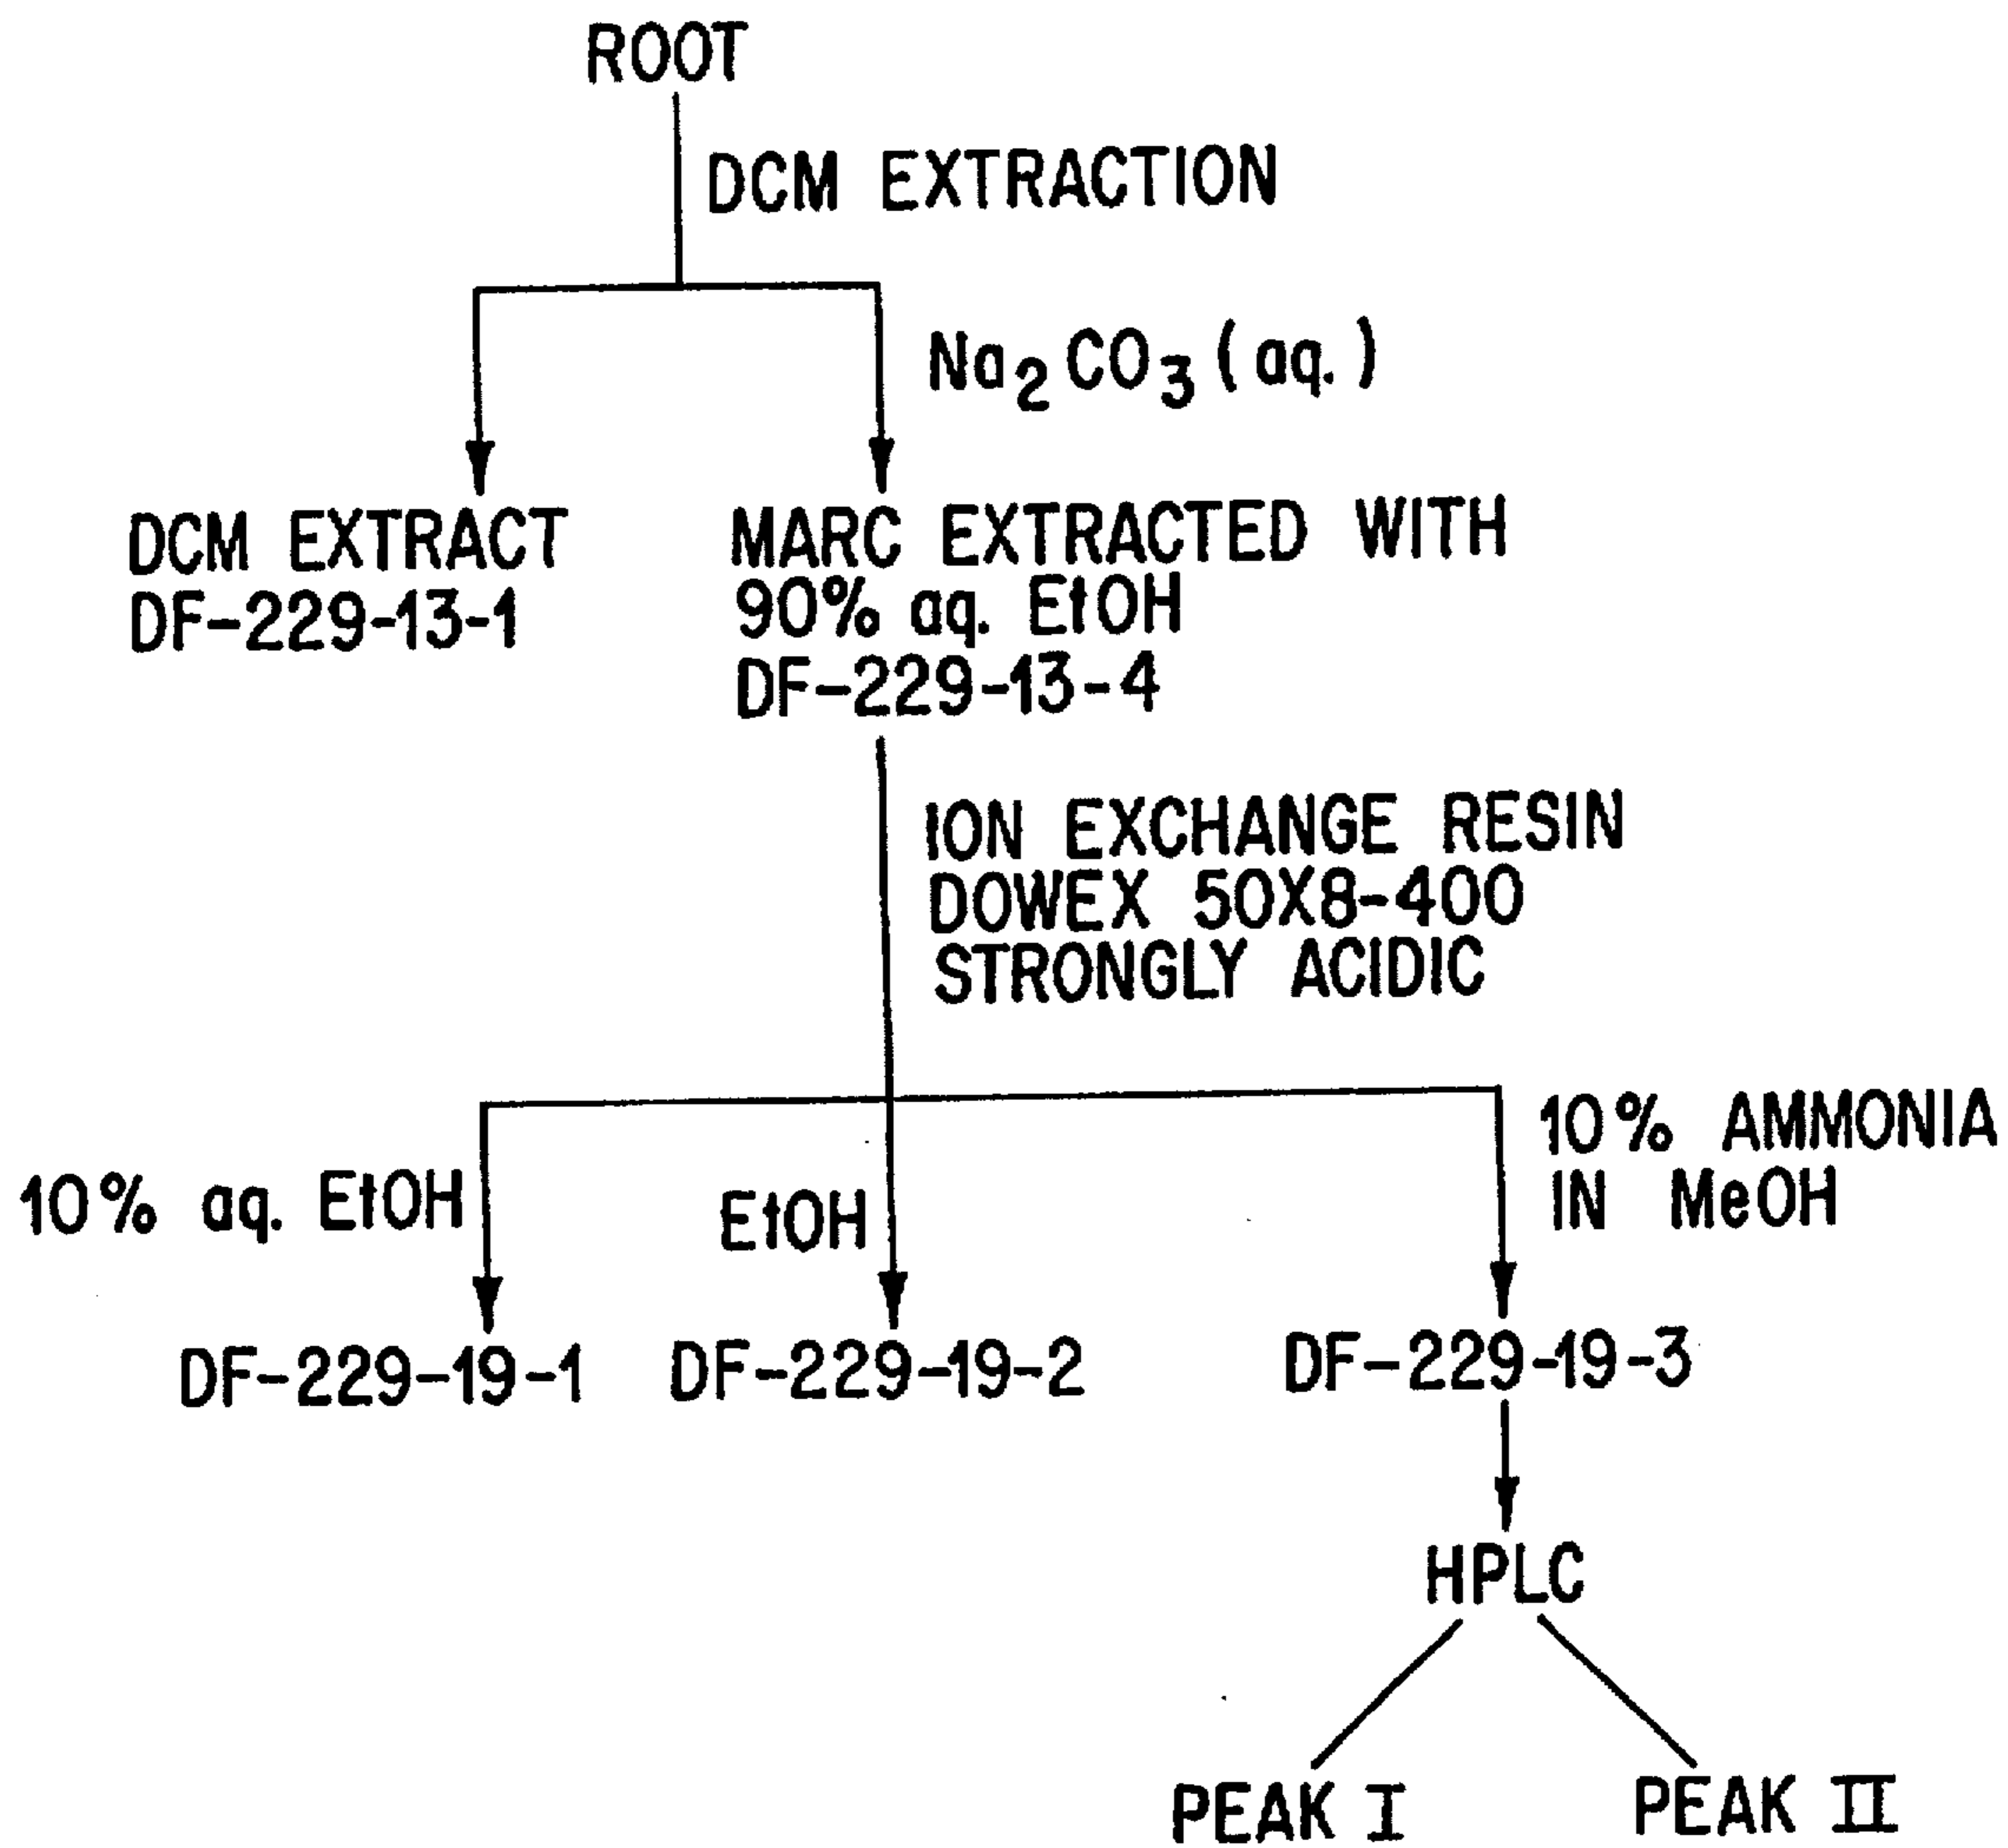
ROOT

DCM EXTRACTION

$Na_2CO_3$ (aq.)

DCM EXTRACT
DF-229-13-1

MARC EXTRACTED WITH
90% aq. EtOH
DF-229-13-4

ION EXCHANGE RESIN
DOWEX 50X8-400
STRONGLY ACIDIC

10% aq. EtOH

EtOH

10% AMMONIA
IN MeOH

DF-229-19-1

DF-229-19-2

DF-229-19-3

HPLC

PEAK I

PEAK II